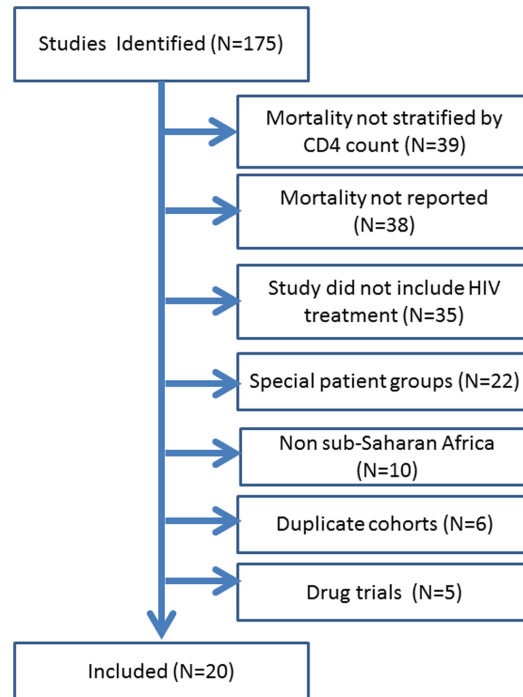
Studies Identified (N=175)

Mortality not stratified by CD4 count (N=39)

Mortality not reported (N=38)

Study did not include HIV treatment (N=35)

Special patient groups (N=22)

Non sub-Saharan Africa (N=10)

Duplicate cohorts (N=6)

Drug trials (N=5)

Included (N=20)